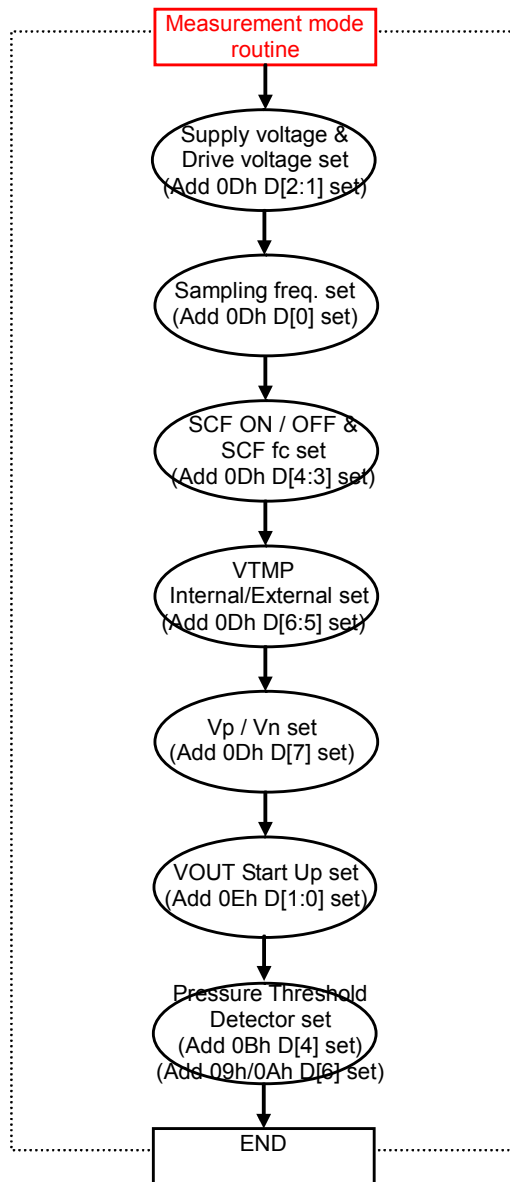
Measurement mode routine

Supply voltage & Drive voltage set (Add 0Dh D[2:1] set)

Sampling freq. set (Add 0Dh D[0] set)

SCF ON / OFF & SCF fc set (Add 0Dh D[4:3] set)

VTMP Internal/External set (Add 0Dh D[6:5] set)

Vp / Vn set (Add 0Dh D[7] set)

VOUT Start Up set (Add 0Eh D[1:0] set)

Pressure Threshold Detector set (Add 0Bh D[4] set) (Add 09h/0Ah D[6] set)

END